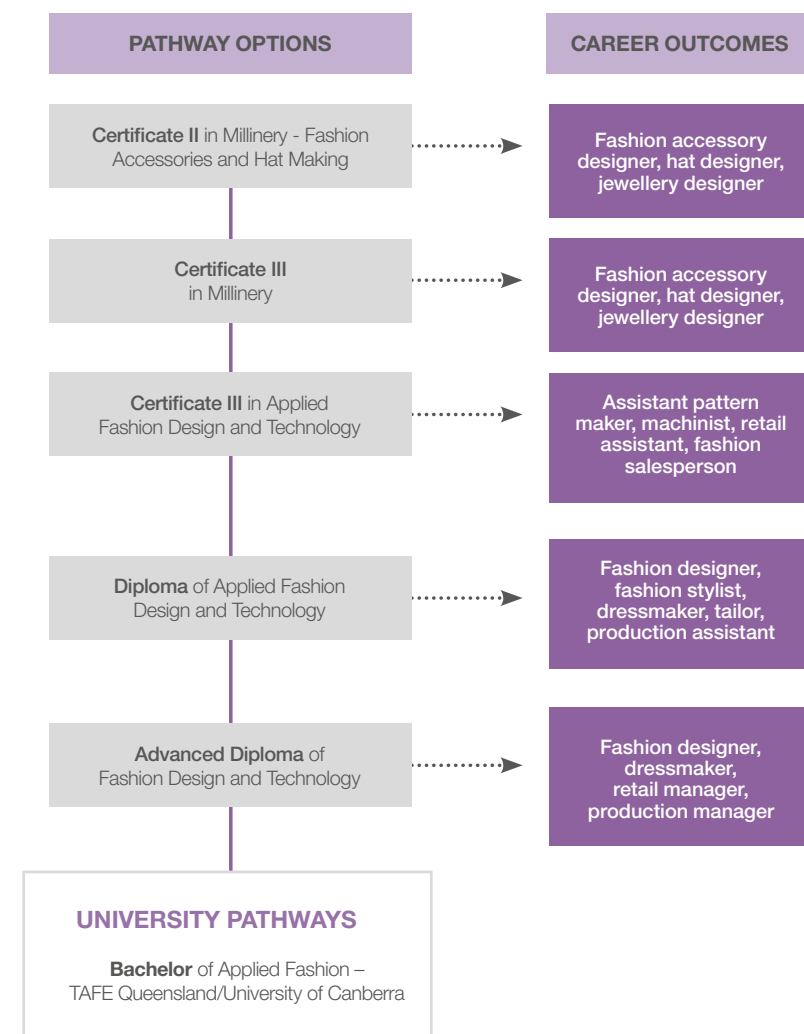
PATHWAY OPTIONS

CAREER OUTCOMES

Certificate II in Millinery - Fashion Accessories and Hat Making

Fashion accessory designer, hat designer, jewellery designer

Certificate III in Millinery

Fashion accessory designer, hat designer, jewellery designer

Certificate III in Applied Fashion Design and Technology

Assistant pattern maker, machinist, retail assistant, fashion salesperson

Diploma of Applied Fashion Design and Technology

Fashion designer, fashion stylist, dressmaker, tailor, production assistant

Advanced Diploma of Fashion Design and Technology

Fashion designer, dressmaker, retail manager, production manager

UNIVERSITY PATHWAYS

Bachelor of Applied Fashion – TAFE Queensland/University of Canberra